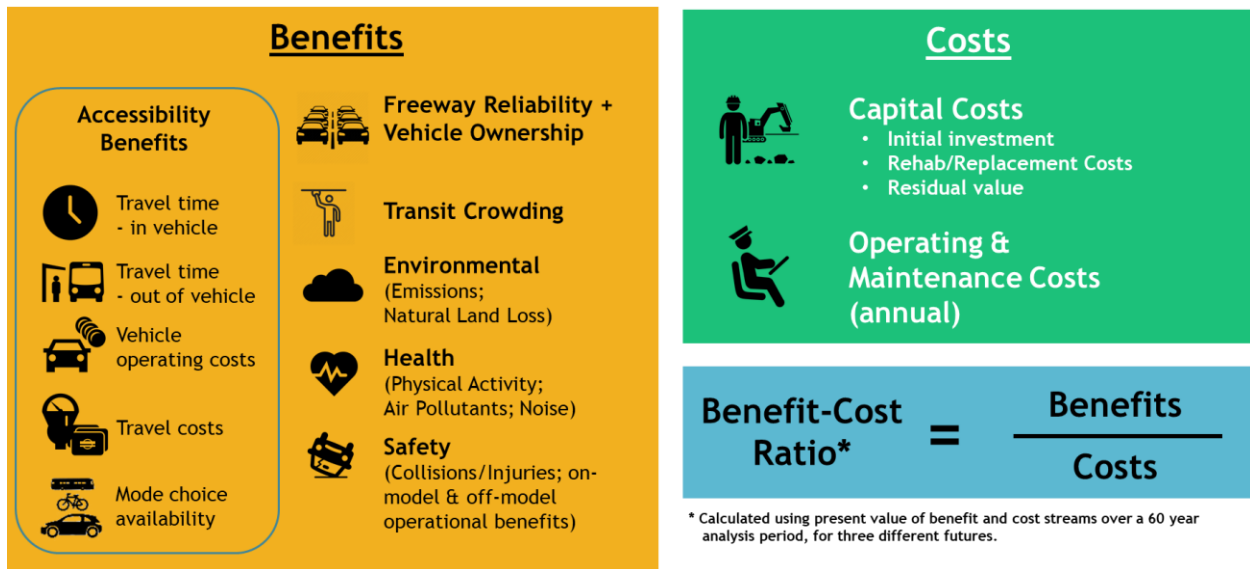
Benefits

Accessibility Benefits

Travel time - in vehicle

Travel time - out of vehicle

Vehicle operating costs

Travel costs

Mode choice availability

Freeway Reliability + Vehicle Ownership

Transit Crowding

Environmental (Emissions; Natural Land Loss)

Health (Physical Activity; Air Pollutants; Noise)

Safety (Collisions/Injuries; on-model & off-model operational benefits)

Costs

Capital Costs
• Initial investment
• Rehab/Replacement Costs
• Residual value

Operating & Maintenance Costs (annual)

Benefit-Cost Ratio* = $\frac{\text{Benefits}}{\text{Costs}}$

* Calculated using present value of benefit and cost streams over a 60 year analysis period, for three different futures.